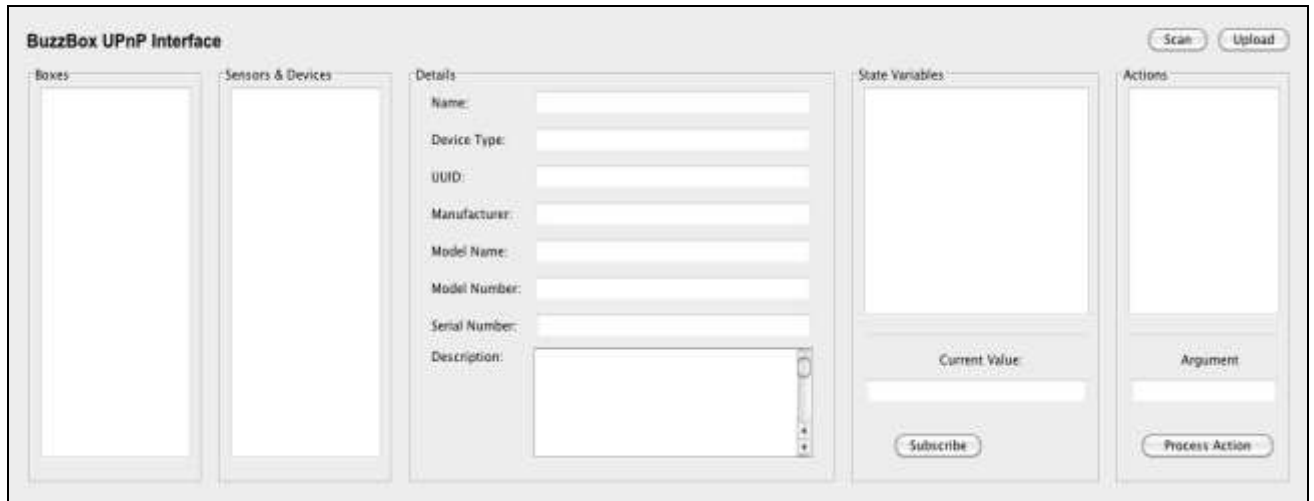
BuzzBox UPnP Interface

Scan

Upload

Boxes

Sensors & Devices

Details

Name:

Device Type:

UUID:

Manufacturer:

Model Name:

Model Number:

Serial Number:

Description:

State Variables

Current Value:

Subscribe

Actions

Argument

Process Action